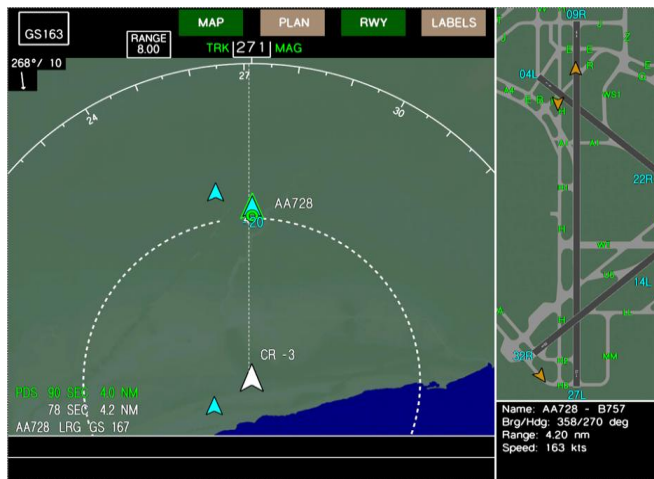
GS163

RANGE 8.00

MAP

PLAN

RWY

LABELS

TRK 271 MAG

268°/ 10

24

27

30

AA728

-20

CR -3

PDS 90 SEC 4.0 NM
78 SEC 4.2 NM
AA728 LRG GS 167

09R

04L

22R

14L

32R

27L

Name: AA728 - B757
Brg/Hdg: 358/270 deg
Range: 4.20 nm
Speed: 163 kts